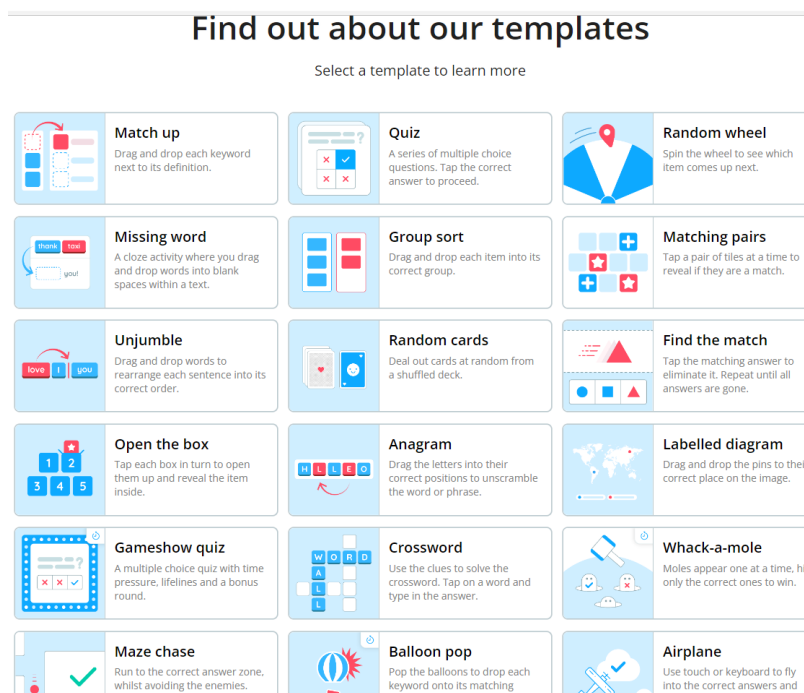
Find out about our templates

Select a template to learn more

Match up
Drag and drop each keyword next to its definition.

Quiz
A series of multiple choice questions. Tap the correct answer to proceed.

Random wheel
Spin the wheel to see which item comes up next.

thank taxi you!

Missing word
A cloze activity where you drag and drop words into blank spaces within a text.

Group sort
Drag and drop each item into its correct group.

Matching pairs
Tap a pair of tiles at a time to reveal if they are a match.

love I you

Unjumble
Drag and drop words to rearrange each sentence into its correct order.

Random cards
Deal out cards at random from a shuffled deck.

Find the match
Tap the matching answer to eliminate it. Repeat until all answers are gone.

1 2 3 4 5

Open the box
Tap each box in turn to open them up and reveal the item inside.

H L L E O

Anagram
Drag the letters into their correct positions to unscramble the word or phrase.

Labelled diagram
Drag and drop the pins to thei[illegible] correct place on the image.

Gameshow quiz
A multiple choice quiz with time pressure, lifelines and a bonus round.

W O R D A L L

Crossword
Use the clues to solve the crossword. Tap on a word and type in the answer.

Whack-a-mole
Moles appear one at a time, hi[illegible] only the correct ones to win.

Maze chase
Run to the correct answer zone, whilst avoiding the enemies.

Balloon pop
Pop the balloons to drop each keyword onto its matching

Airplane
Use touch or keyboard to fly into the correct answers and